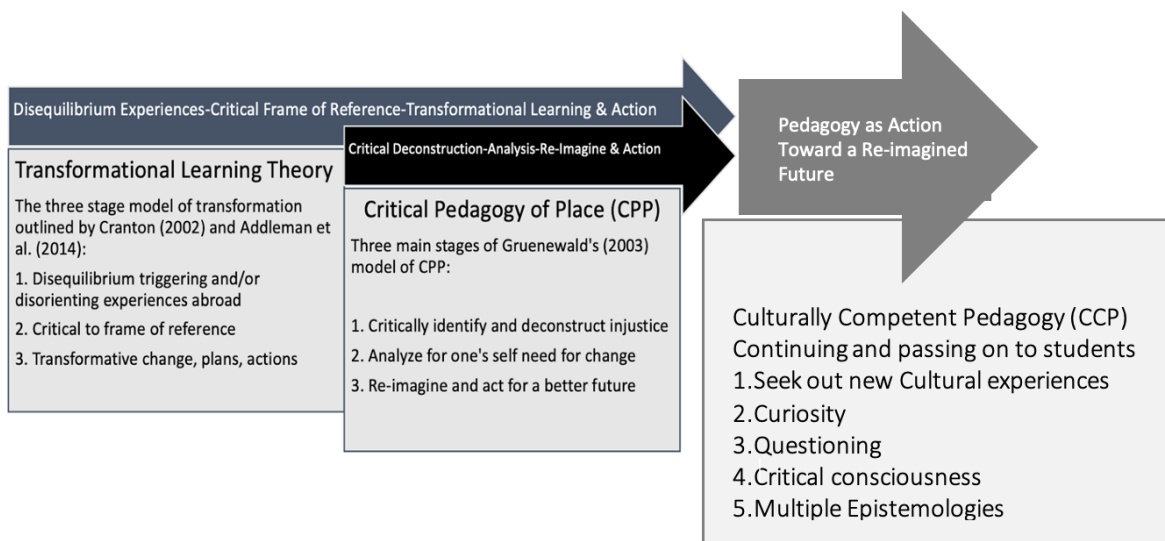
Disequilibrium Experiences-Critical Frame of Reference-Transformational Learning & Action

Transformational Learning Theory

The three stage model of transformation outlined by Cranton (2002) and Addleman et al. (2014):

1. Disequilibrium triggering and/or disorienting experiences abroad

2. Critical to frame of reference

3. Transformative change, plans, actions

Critical Deconstruction-Analysis-Re-Imagine & Action

Critical Pedagogy of Place (CPP)

Three main stages of Gruenewald's (2003) model of CPP:

1. Critically identify and deconstruct injustice

2. Analyze for one's self need for change

3. Re-imagine and act for a better future

Pedagogy as Action Toward a Re-imagined Future

Culturally Competent Pedagogy (CCP)
Continuing and passing on to students
1.Seek out new Cultural experiences
2.Curiosity
3.Questioning
4.Critical consciousness
5.Multiple Epistemologies